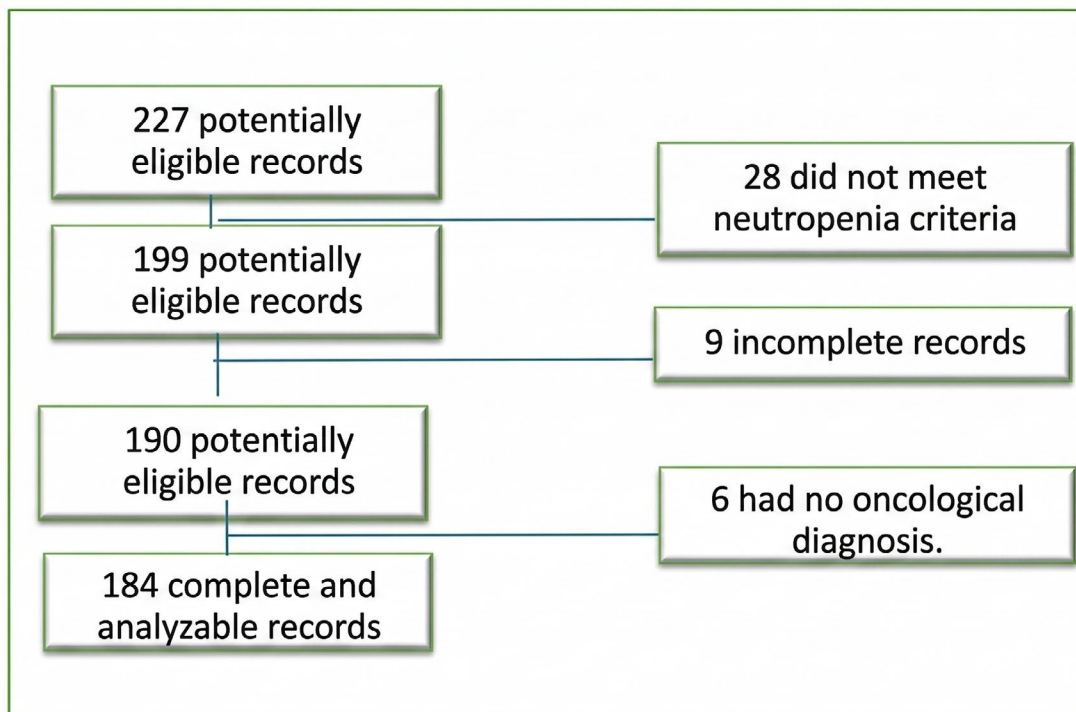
227 potentially eligible records

28 did not meet neutropenia criteria

199 potentially eligible records

9 incomplete records

190 potentially eligible records

6 had no oncological diagnosis.

184 complete and analyzable records